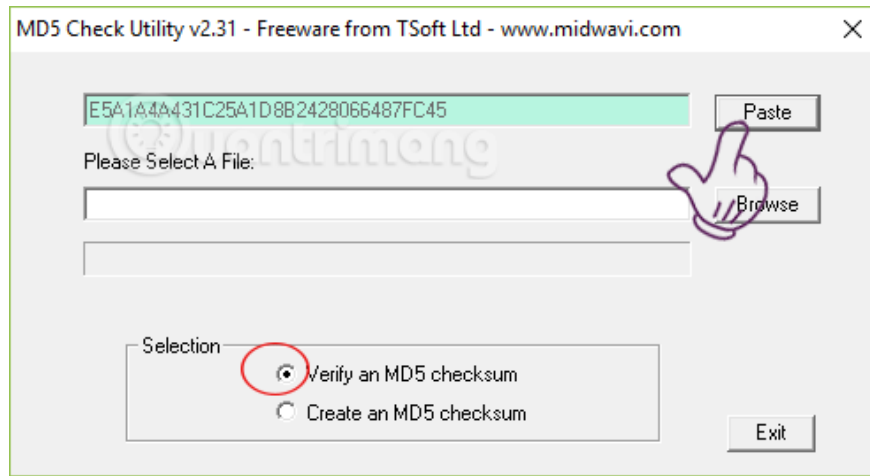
MD5 Check Utility v2.31 - Freeware from TSoft Ltd - www.midwavi.com

E5A1A4A431C25A1D8B2428066487FC45

Paste

Please Select A File:

Browse

Selection

Verify an MD5 checksum

Create an MD5 checksum

Exit

Quantrimang